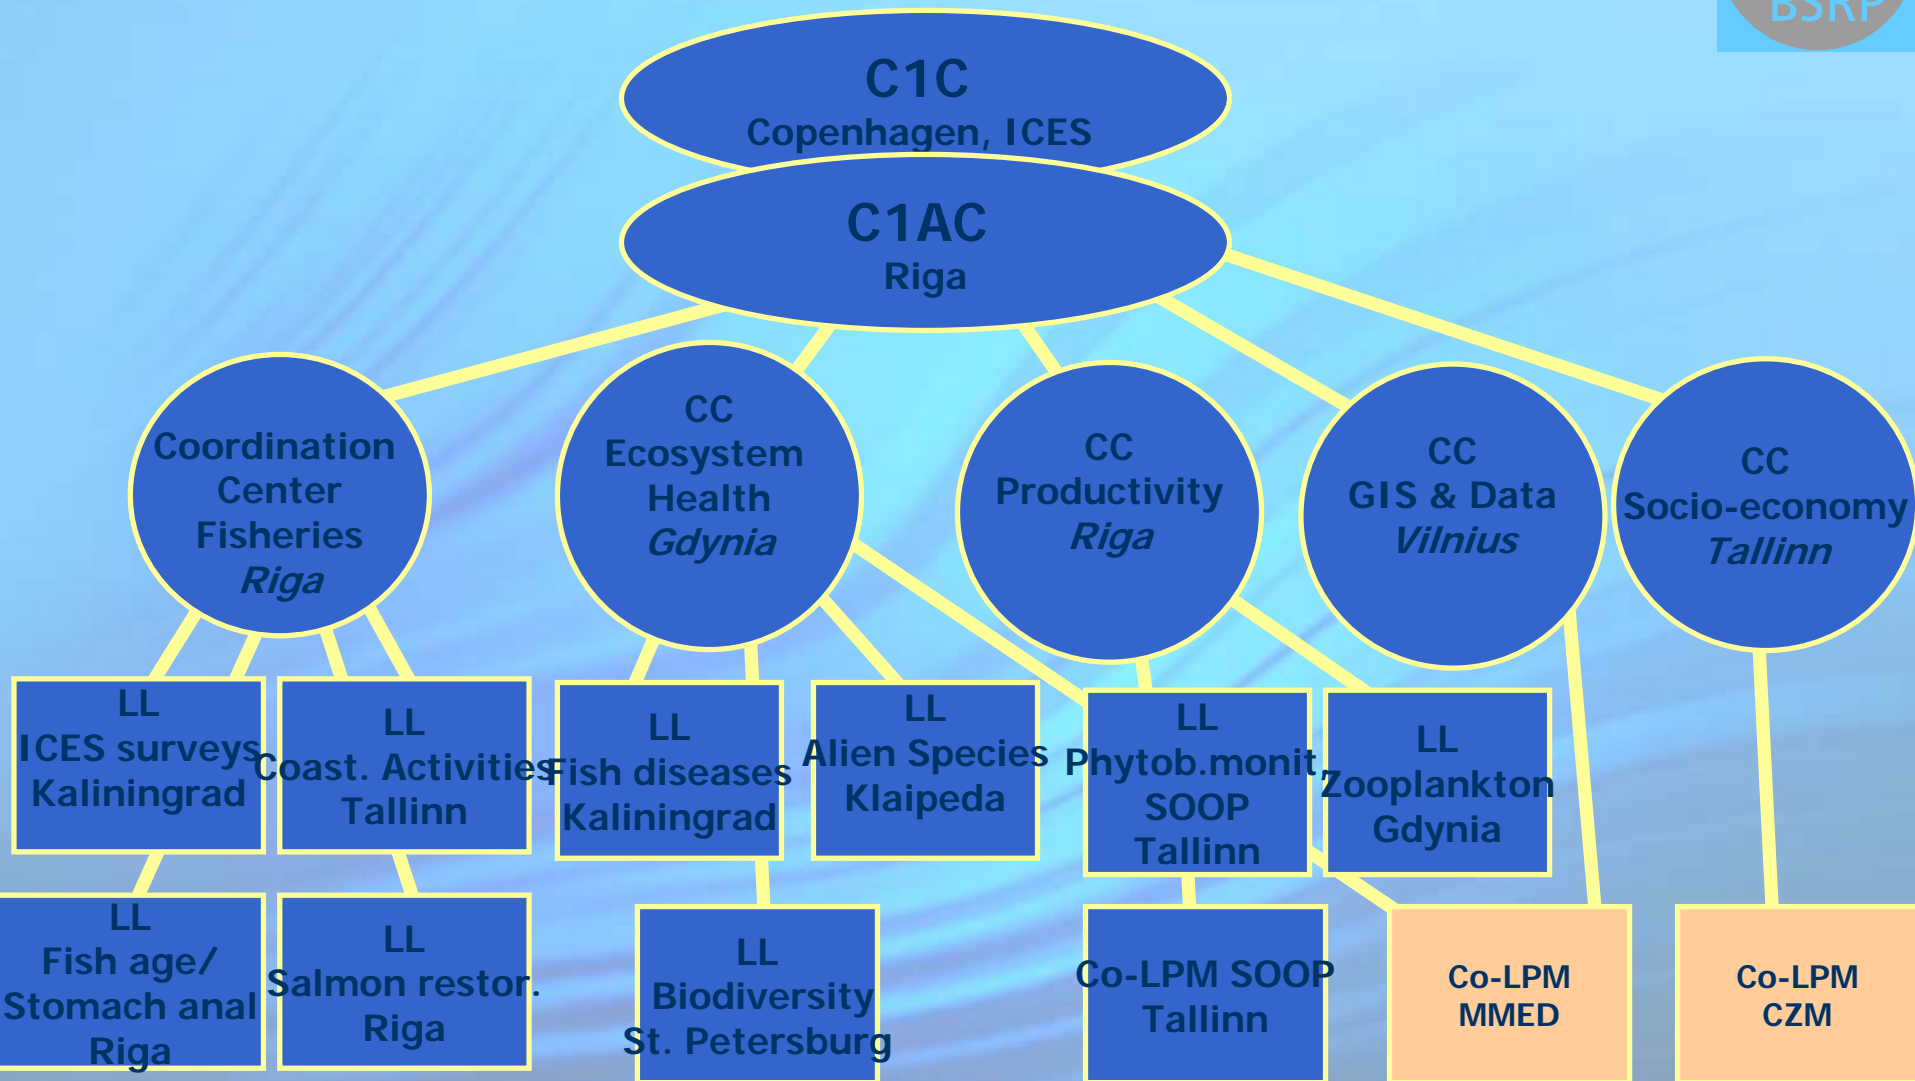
BSRP

C1C
Copenhagen, ICES

C1AC
Riga

Coordination Center Fisheries
*Riga*

CC
Ecosystem Health
*Gdynia*

CC
Productivity
*Riga*

CC
GIS & Data
*Vilnius*

CC
Socio-economy
*Tallinn*

LL
ICES surveys
Kaliningrad

LL
Coast. Activities
Tallinn

LL
Fish diseases
Kaliningrad

LL
Alien Species
Klaipeda

LL
Phytob.monit,
SOOP
Tallinn

LL
Zooplankton
Gdynia

LL
Fish age/
Stomach anal
Riga

LL
Salmon restor.
Riga

LL
Biodiversity
St. Petersburg

Co-LPM SOOP
Tallinn

Co-LPM
MMED

Co-LPM
CZM